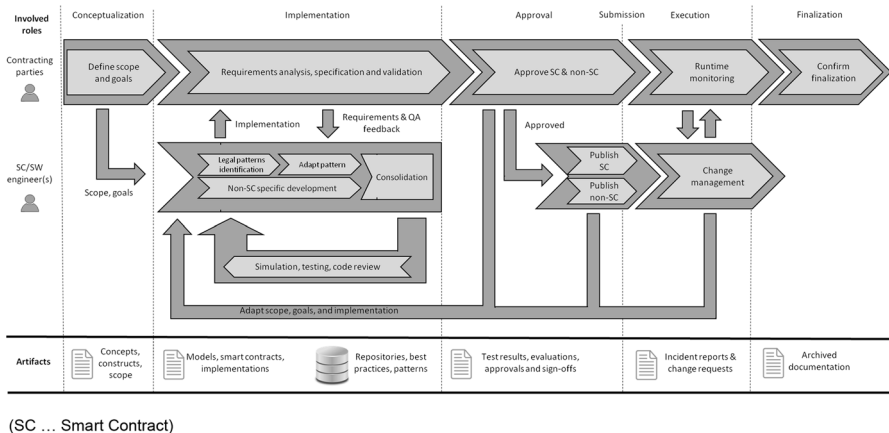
Involved roles

Conceptualization

Implementation

Approval

Submission

Execution

Finalization

Contracting parties

Define scope and goals

Requirements analysis, specification and validation

Approve SC & non-SC

Runtime monitoring

Confirm finalization

Implementation

Requirements & QA feedback

Approved

SC/SW engineer(s)

Scope, goals

Legal patterns identification

Adapt pattern

Non-SC specific development

Consolidation

Publish SC

Publish non-SC

Change management

Simulation, testing, code review

Adapt scope, goals, and implementation

Artifacts

Concepts, constructs, scope

Models, smart contracts, implementations

Repositories, best practices, patterns

Test results, evaluations, approvals and sign-offs

Incident reports & change requests

Archived documentation

(SC … Smart Contract)